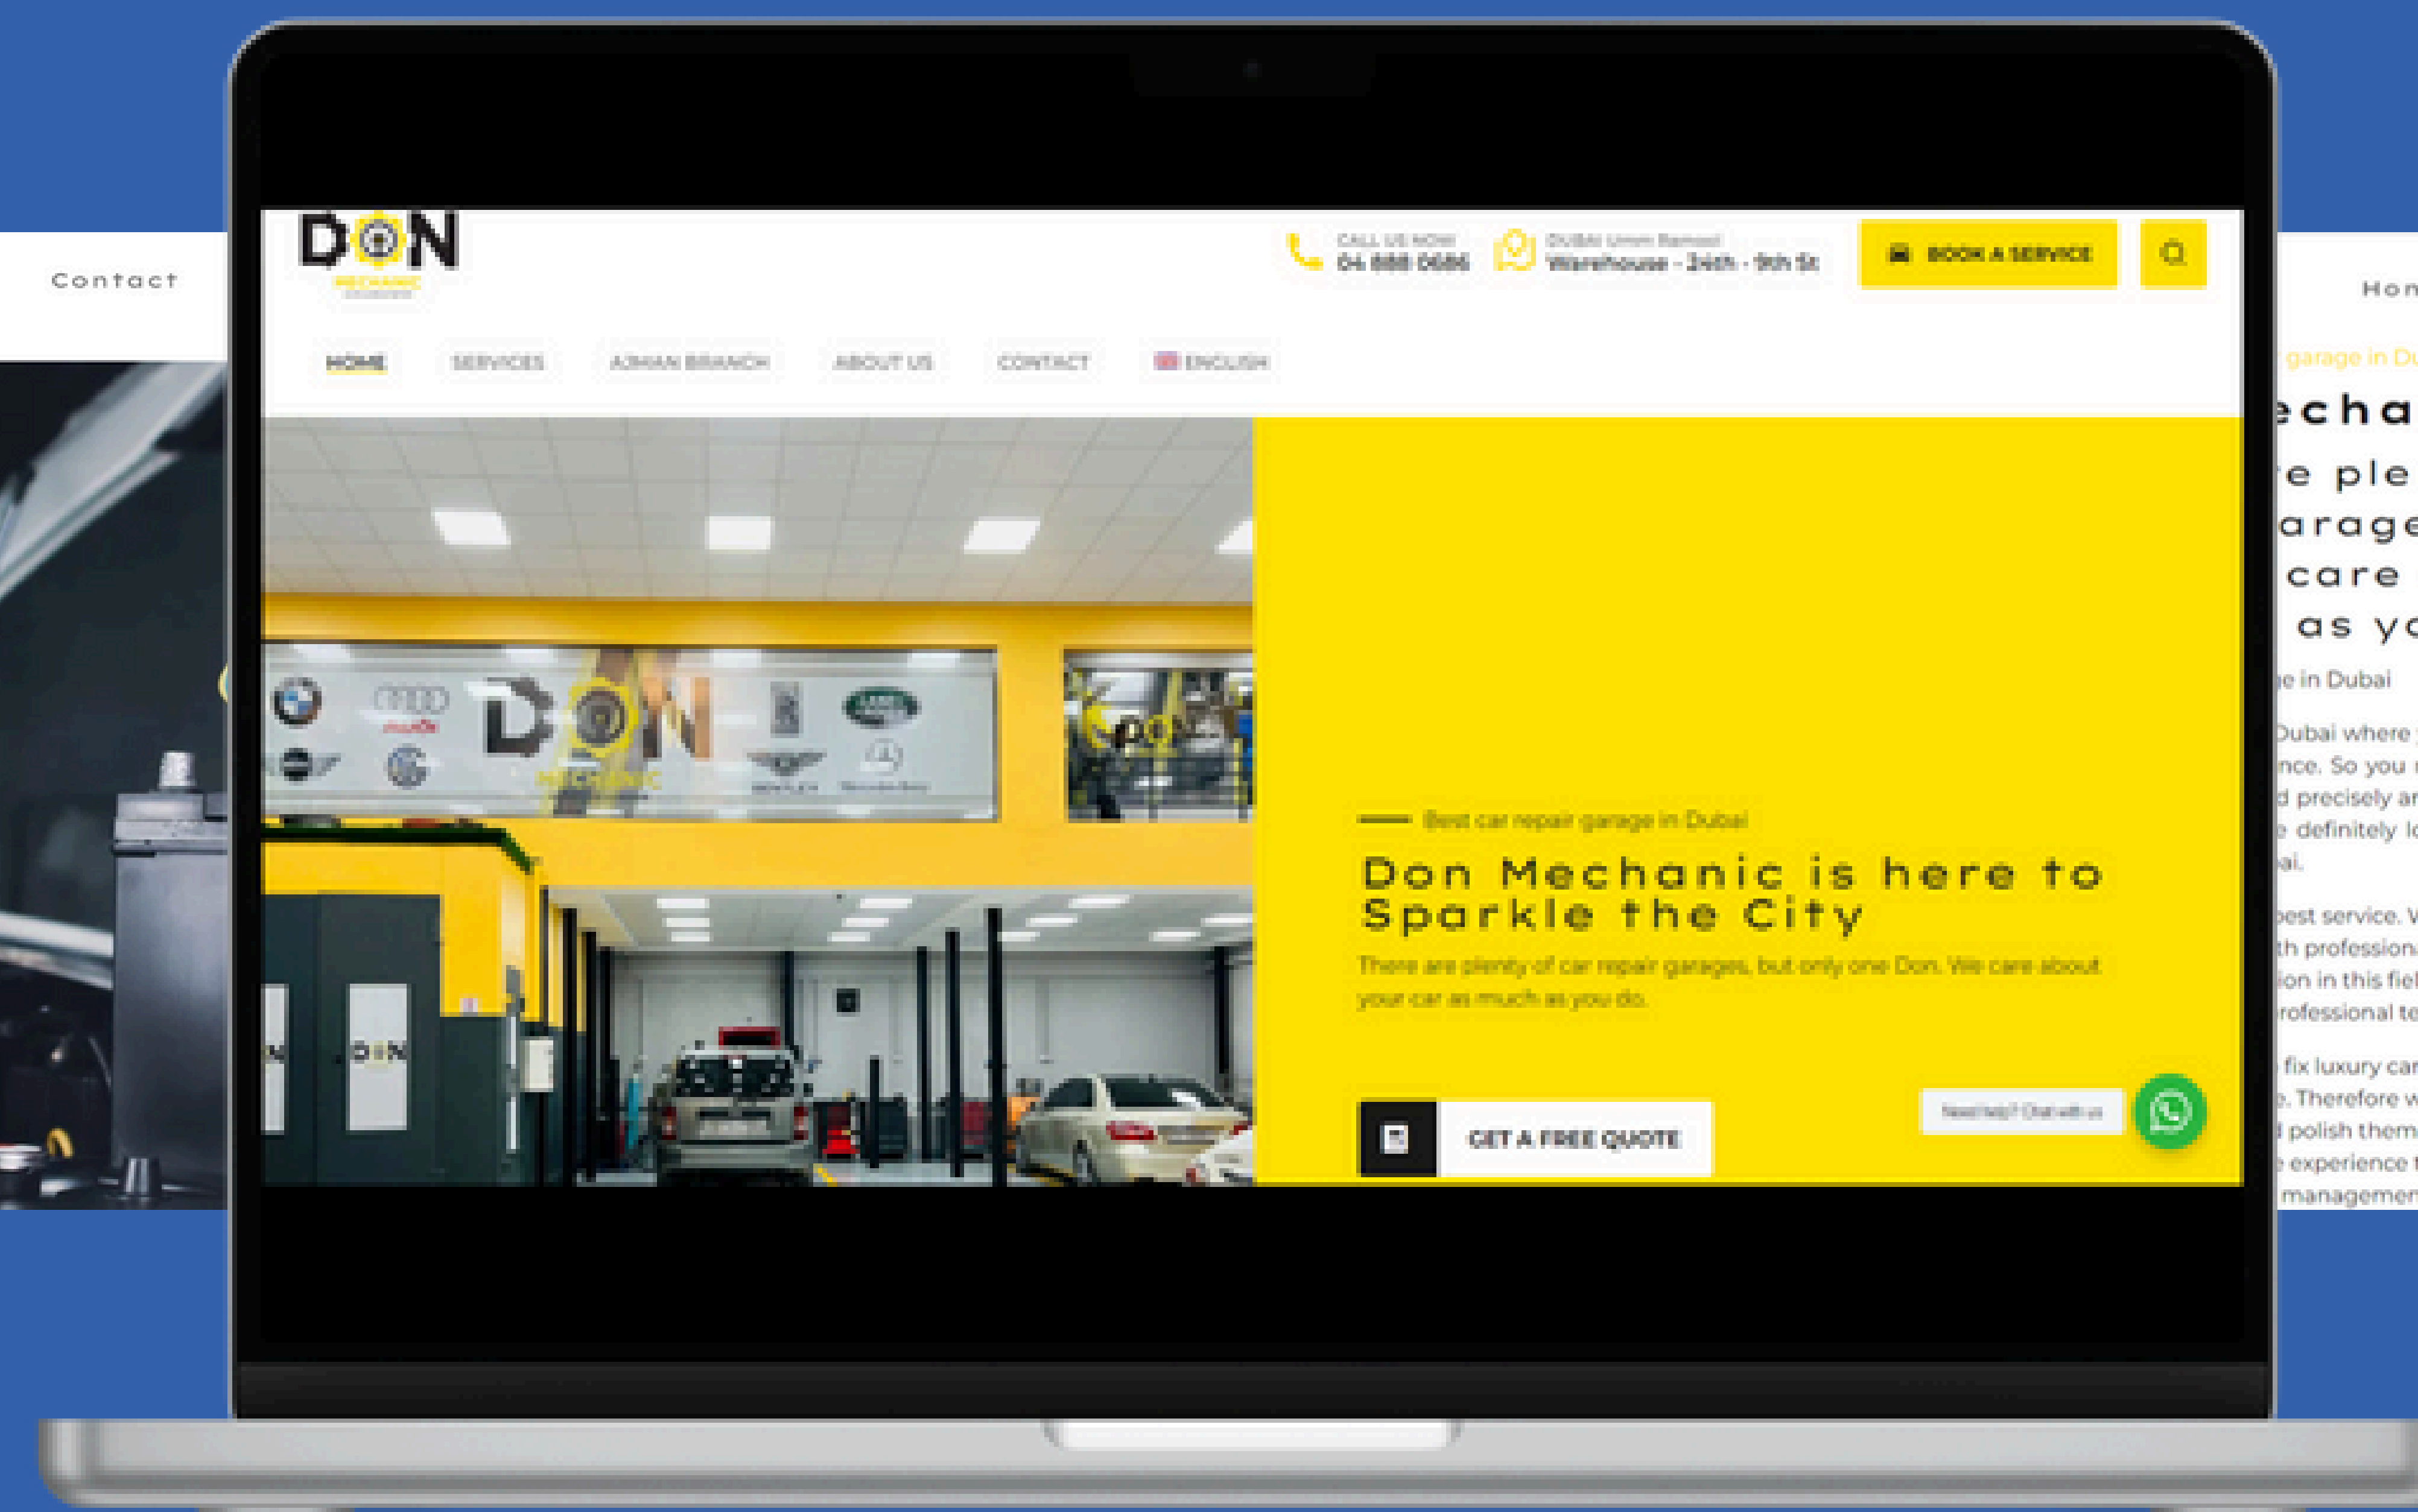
Contact

DON
MECHANIC

CALL US NOW!
04 888 0686

Dubai Umm Ramool
Warehouse - 24th - 9th St

BOOK A SERVICE

HOME
SERVICES
AJMAN BRANCH
ABOUT US
CONTACT
ENGLISH

Best car repair garage in Dubai

Don Mechanic is here to Sparkle the City

There are plenty of car repair garages, but only one Don. We care about your car as much as you do.

GET A FREE QUOTE

Need help? Chat with us

Hon

garage in Du
echa
e ple
arage
care
as yo
e in Dubai
Dubai where
nce. So you
d precisely ar
e definitely lo
ai.
best service. W
th professiona
ion in this fiel
rofessional te
fix luxury car
e. Therefore w
polish them
experience t
managemen